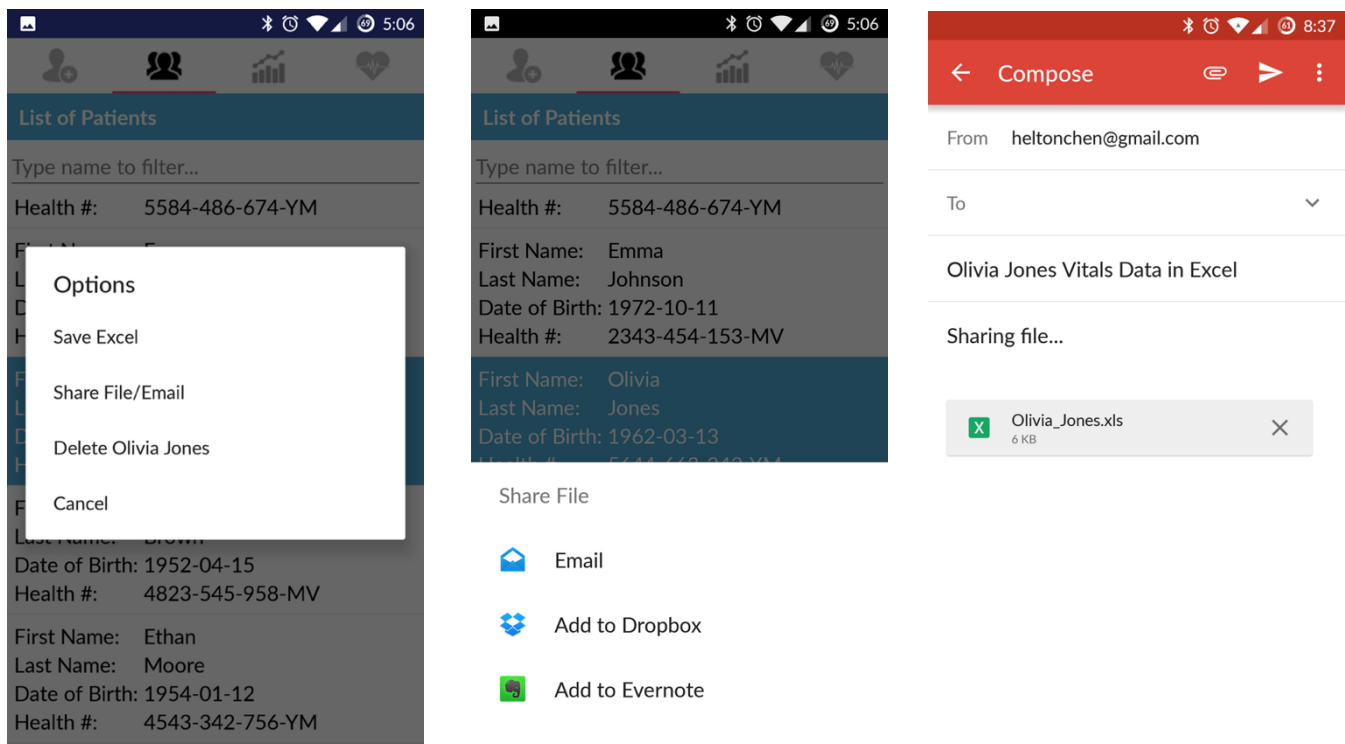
5:06

List of Patients

Type name to filter...

Health #: 5584-486-674-YM

Options

Save Excel

Share File/Email

Delete Olivia Jones

Cancel

Date of Birth: 1952-04-15
Health #: 4823-545-958-MV

First Name: Ethan
Last Name: Moore
Date of Birth: 1954-01-12
Health #: 4543-342-756-YM

5:06

List of Patients

Type name to filter...

Health #: 5584-486-674-YM

First Name: Emma
Last Name: Johnson
Date of Birth: 1972-10-11
Health #: 2343-454-153-MV

First Name: Olivia
Last Name: Jones
Date of Birth: 1962-03-13

Share File

Email

Add to Dropbox

Add to Evernote

8:37

Compose

From heltonchen@gmail.com

To

Olivia Jones Vitals Data in Excel

Sharing file...

X Olivia_Jones.xls
6 KB